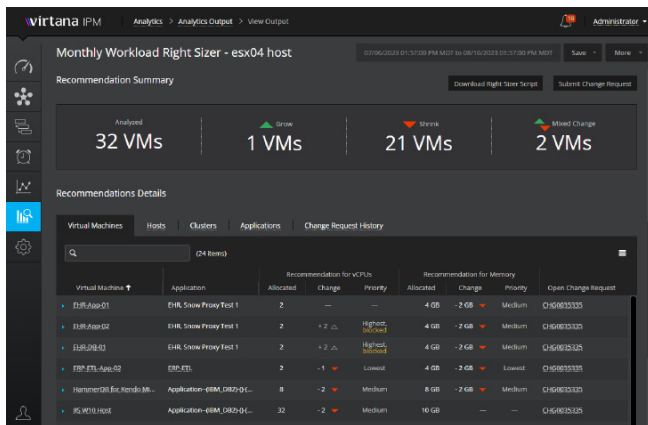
Virtana IPM Analytics > Analytics Output > View Output

Administrator

Monthly Workload Right Sizer - esx04 host

07/06/2023 01:57:00 PM MDT to 08/16/2023 01:57:00 PM MDT Save More

Recommendation Summary

Download Right Sizer Script Submit Change Request

Analyzed
32 VMs

Grow
1 VMs

Shrink
21 VMs

Mixed Change
2 VMs

Recommendations Details

Virtual Machines Hosts Clusters Applications Change Request History

(24 Items)

| Virtual Machine | Application | Recommendation for vCPUs: Allocated | Change | Priority | Recommendation for Memory: Allocated | Change | Priority | Open Change Request |
|---|---|---|---|---|---|---|---|---|
| EHR-App-01 | EHR, Snow Proxy Test 1 | 2 | — | — | 4 GB | -2 GB | Medium | CHG0035325 |
| EHR-App-02 | EHR, Snow Proxy Test 1 | 2 | +2 | Highest, blocked | 4 GB | -2 GB | Medium | CHG0035325 |
| EHR-DB-01 | EHR, Snow Proxy Test 1 | 2 | +2 | Highest, blocked | 4 GB | -2 GB | Medium | CHG0035325 |
| ERP-ETL-App-02 | ERP-ETL | 2 | -1 | Lowest | 4 GB | -2 GB | Lowest | CHG0035325 |
| HammerDB for Kendo Mi... | Application-(IBM_DB2)-(I... | 8 | -2 | Medium | 8 GB | -2 GB | Medium | CHG0035325 |
| IIS W10 Host | Application-(IBM_DB2)-(I... | 32 | -2 | Medium | 10 GB | — | — | CHG0035325 |